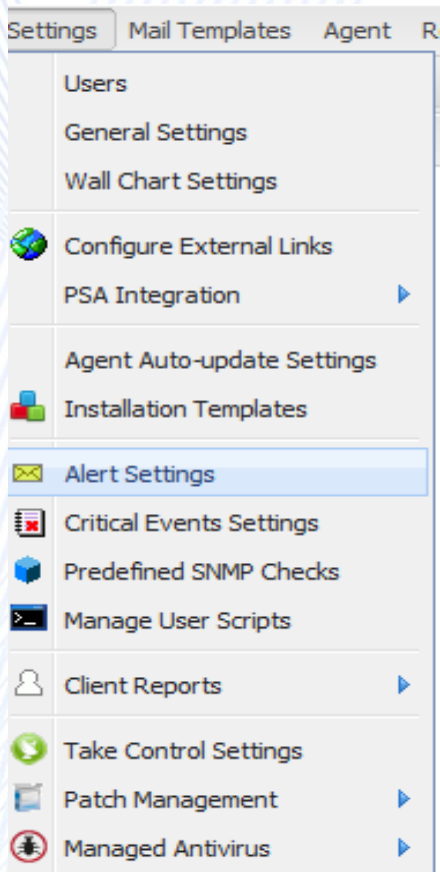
Settings Mail Templates Agent R

Users
General Settings
Wall Chart Settings

Configure External Links
PSA Integration

Agent Auto-update Settings
Installation Templates

Alert Settings
Critical Events Settings
Predefined SNMP Checks
Manage User Scripts

Client Reports

Take Control Settings
Patch Management
Managed Antivirus